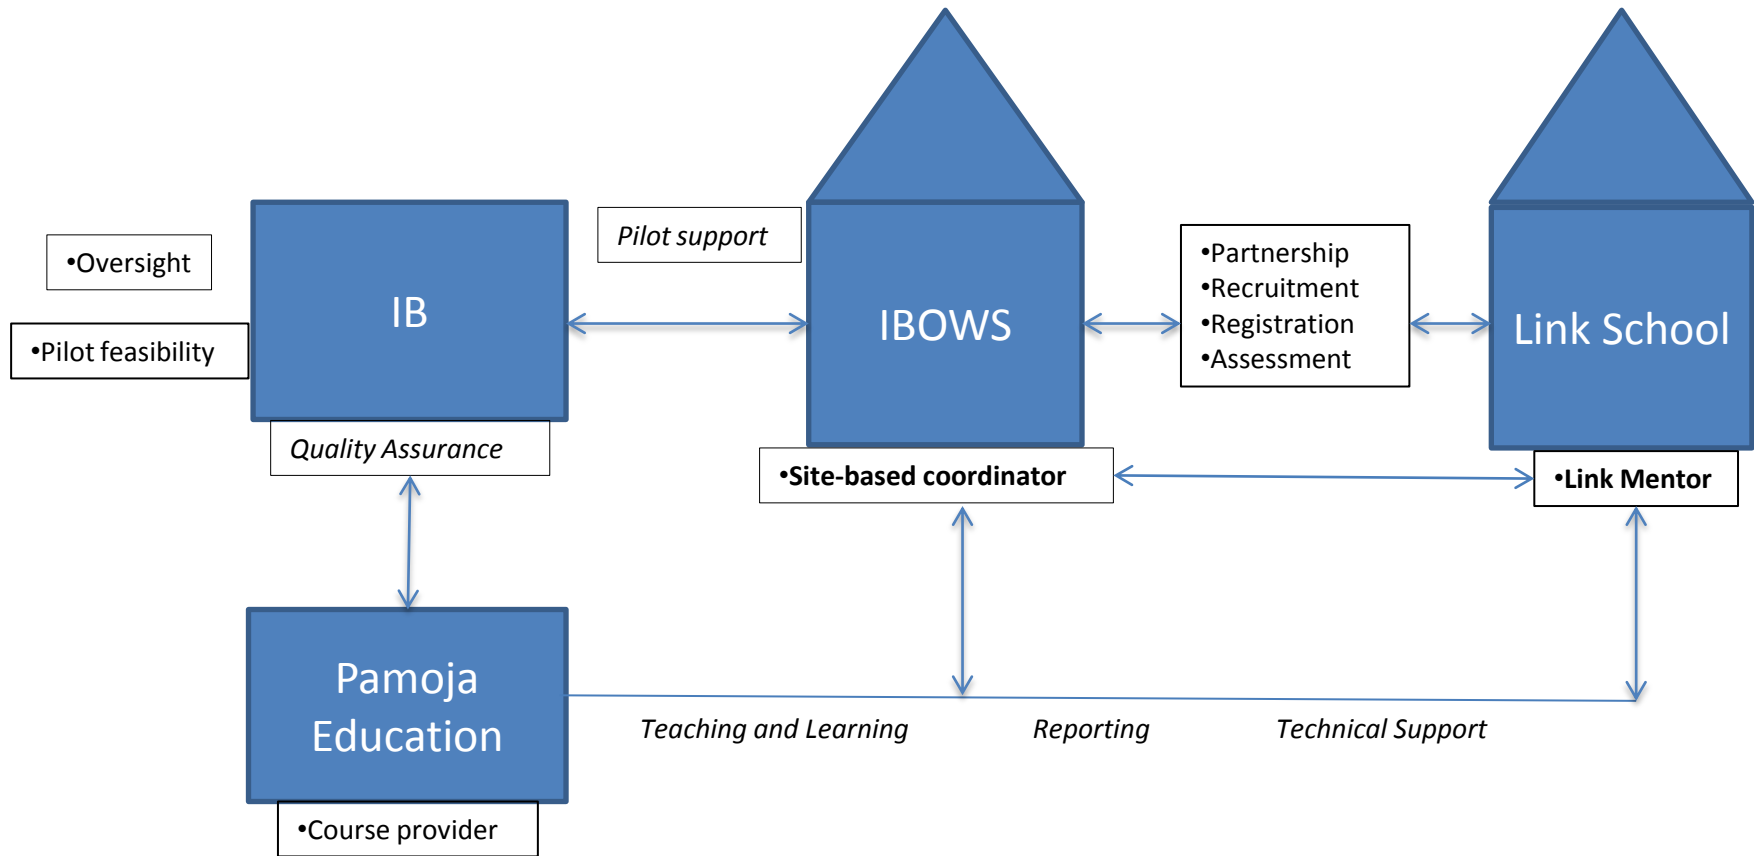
•Oversight

•Pilot feasibility

IB

Quality Assurance

Pilot support

IBOWS

•Site-based coordinator

•Partnership
•Recruitment
•Registration
•Assessment

Link School

•Link Mentor

Pamoja Education

•Course provider

Teaching and Learning

Reporting

Technical Support